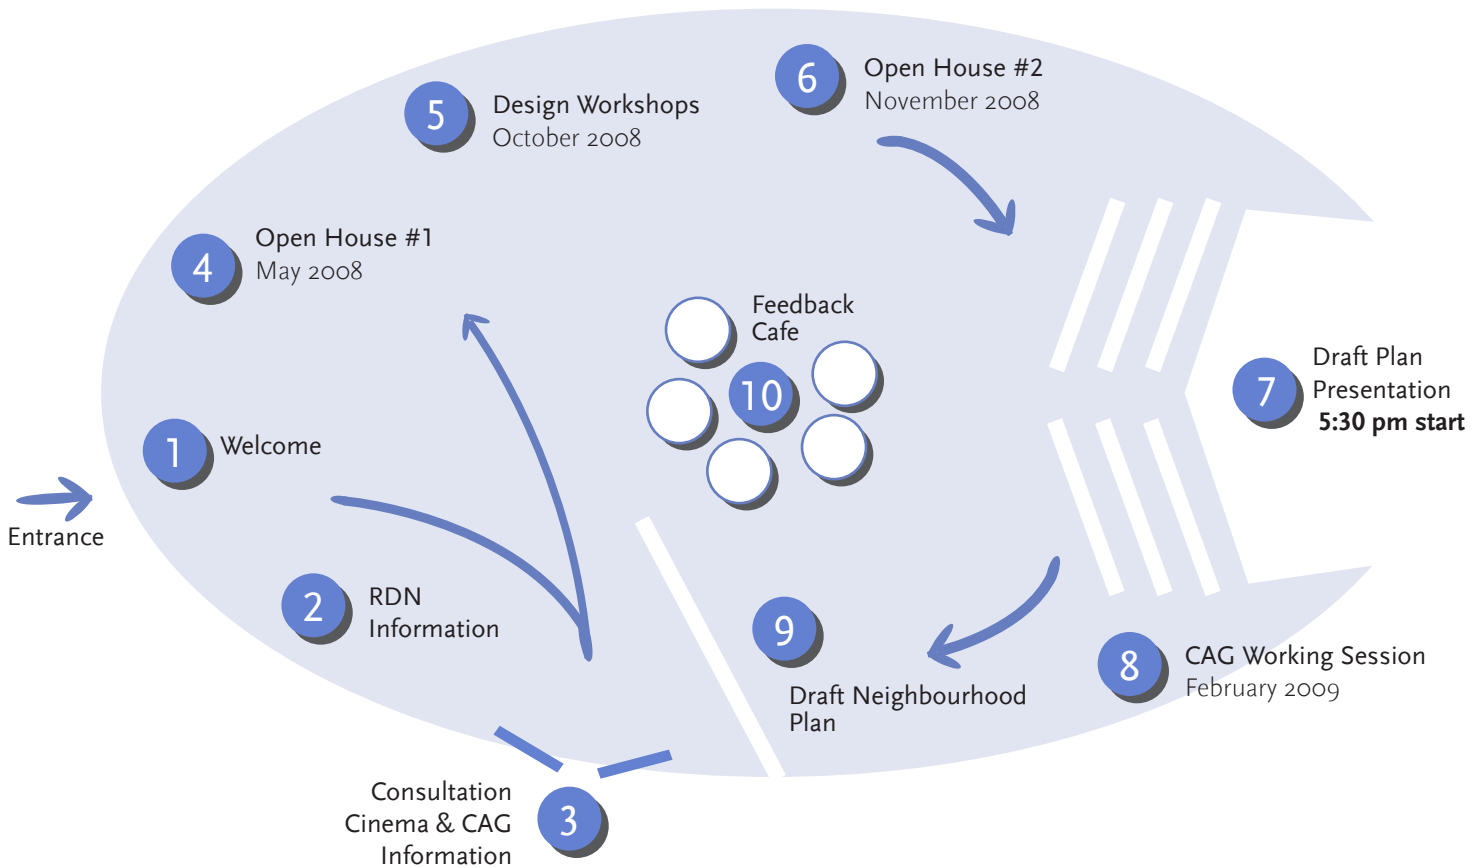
5 Design Workshops
October 2008

6 Open House #2
November 2008

4 Open House #1
May 2008

Feedback Cafe

10

7 Draft Plan Presentation
5:30 pm start

1 Welcome

Entrance

2 RDN Information

9

Draft Neighbourhood Plan

8 CAG Working Session
February 2009

Consultation Cinema & CAG Information

3